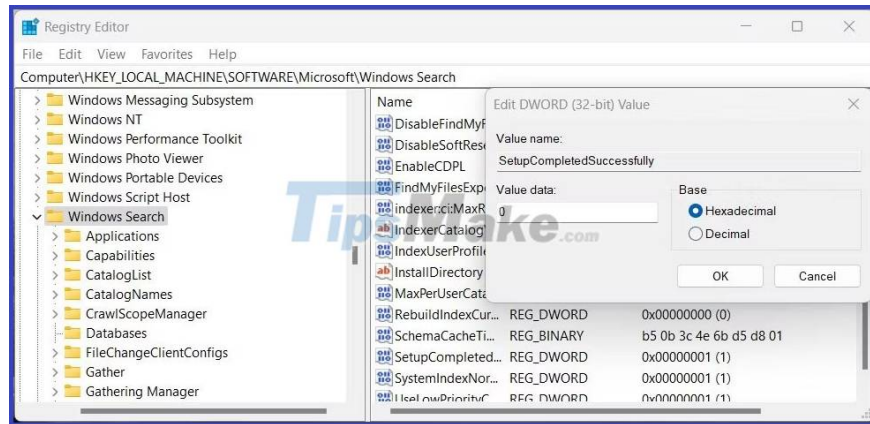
Registry Editor

File Edit View Favorites Help

Computer\HKEY_LOCAL_MACHINE\SOFTWARE\Microsoft\Windows Search

Windows Messaging Subsystem
Windows NT
Windows Performance Toolkit
Windows Photo Viewer
Windows Portable Devices
Windows Script Host
Windows Search
Applications
Capabilities
CatalogList
CatalogNames
CrawlScopeManager
Databases
FileChangeClientConfigs
Gather
Gathering Manager

| Name | | |
|---|---|---|
| DisableFindMyF | | |
| DisableSoftRes | | |
| EnableCDPL | | |
| FindMyFilesExp | | |
| indexer:ci:MaxR | | |
| IndexerCatalog | | |
| IndexUserProfile | | |
| InstallDirectory | | |
| MaxPerUserCata | | |
| RebuildIndexCur... | REG_DWORD | 0x00000000 (0) |
| SchemaCacheTi... | REG_BINARY | b5 0b 3c 4e 6b d5 d8 01 |
| SetupCompleted... | REG_DWORD | 0x00000001 (1) |
| SystemIndexNor... | REG_DWORD | 0x00000001 (1) |
| UseLowPriorityC | REG_DWORD | 0x00000001 (1) |

Edit DWORD (32-bit) Value

Value name:
SetupCompletedSuccessfully

Value data:
0

Base
Hexadecimal
Decimal

OK Cancel

TipsMake.com